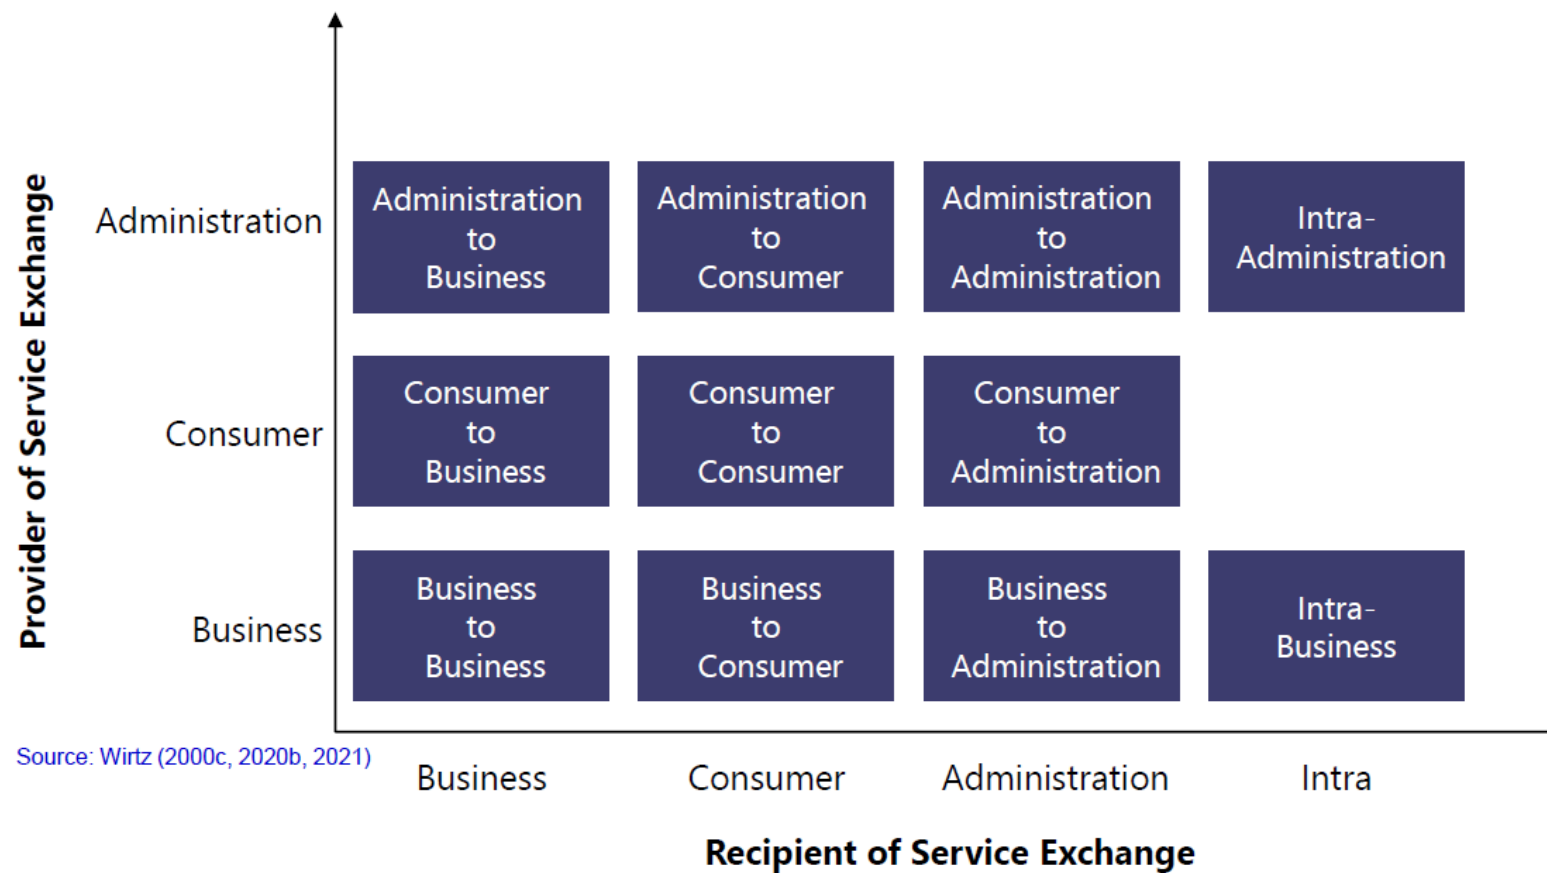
Provider of Service Exchange

| | Business | Consumer | Administration | Intra |
|---|---|---|---|---|
| Administration | Administration to Business | Administration to Consumer | Administration to Administration | Intra-Administration |
| Consumer | Consumer to Business | Consumer to Consumer | Consumer to Administration | |
| Business | Business to Business | Business to Consumer | Business to Administration | Intra-Business |

Source: Wirtz (2000c, 2020b, 2021)

Recipient of Service Exchange